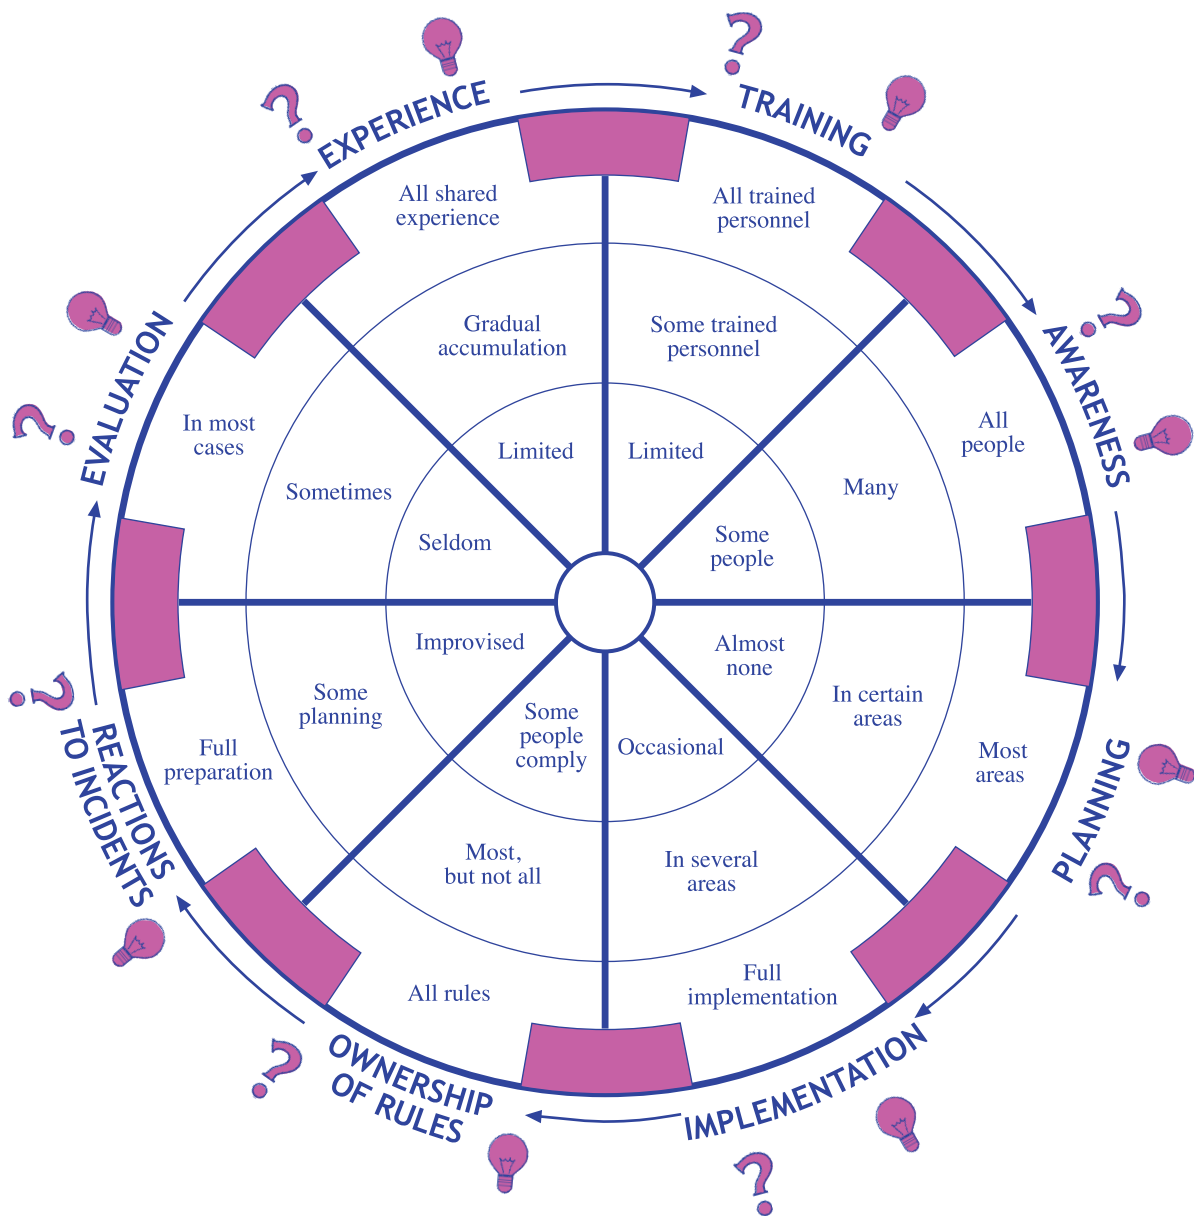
EXPERIENCE

TRAINING

AWARENESS

PLANNING

IMPLEMENTATION

OWNERSHIP OF RULES

REACTIONS TO INCIDENTS

EVALUATION

All shared experience

All trained personnel

Gradual accumulation

Some trained personnel

Limited

Limited

In most cases

All people

Sometimes

Many

Seldom

Some people

Improvised

Almost none

Some planning

Some people comply

Occasional

In certain areas

Full preparation

Most areas

Most, but not all

In several areas

All rules

Full implementation